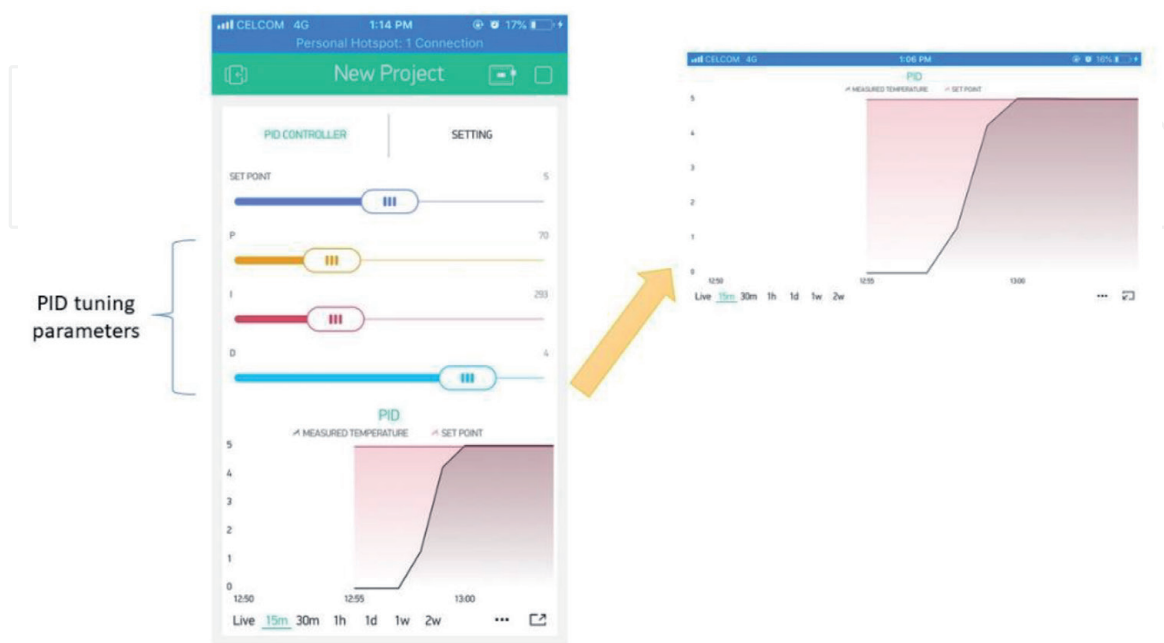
CELCOM 4G 1:14 PM 17%
Personal Hotspot: 1 Connection
New Project
PID CONTROLLER
SETTING
SET POINT 5
P 70
I 293
D 4
PID tuning parameters
PID
MEASURED TEMPERATURE SET POINT
5
4
3
2
1
0
12:50 12:55 13:00
Live 15m 30m 1h 1d 1w 2w

CELCOM 4G 1:06 PM 16%
PID
MEASURED TEMPERATURE SET POINT
5
4
3
2
1
0
12:50 12:55 13:00
Live 15m 30m 1h 1d 1w 2w